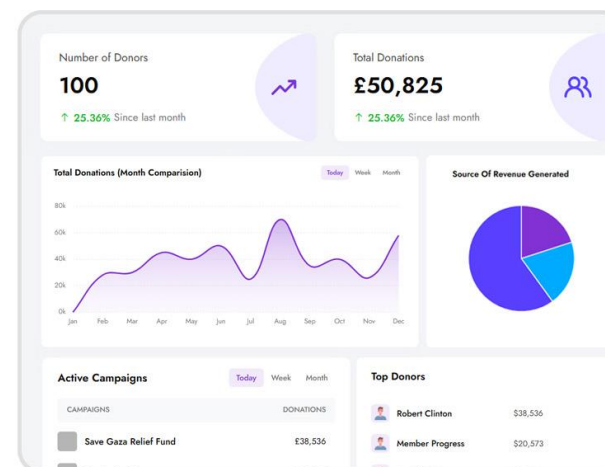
Number of Donors

100

↑ 25.36% Since last month

Total Donations

£50,825

↑ 25.36% Since last month

Total Donations (Month Comparision)

Today Week Month

80k
60k
40k
20k
0k

Jan Feb Mar Apr May Jun Jul Aug Sep Oct Nov Dec

Source Of Revenue Generated

Active Campaigns

Today Week Month

| CAMPAIGNS | DONATIONS |
|---|---|
| Save Gaza Relief Fund | £38,536 |

Top Donors

| Robert Clinton | $38,536 |
|---|---|
| Member Progress | $20,573 |